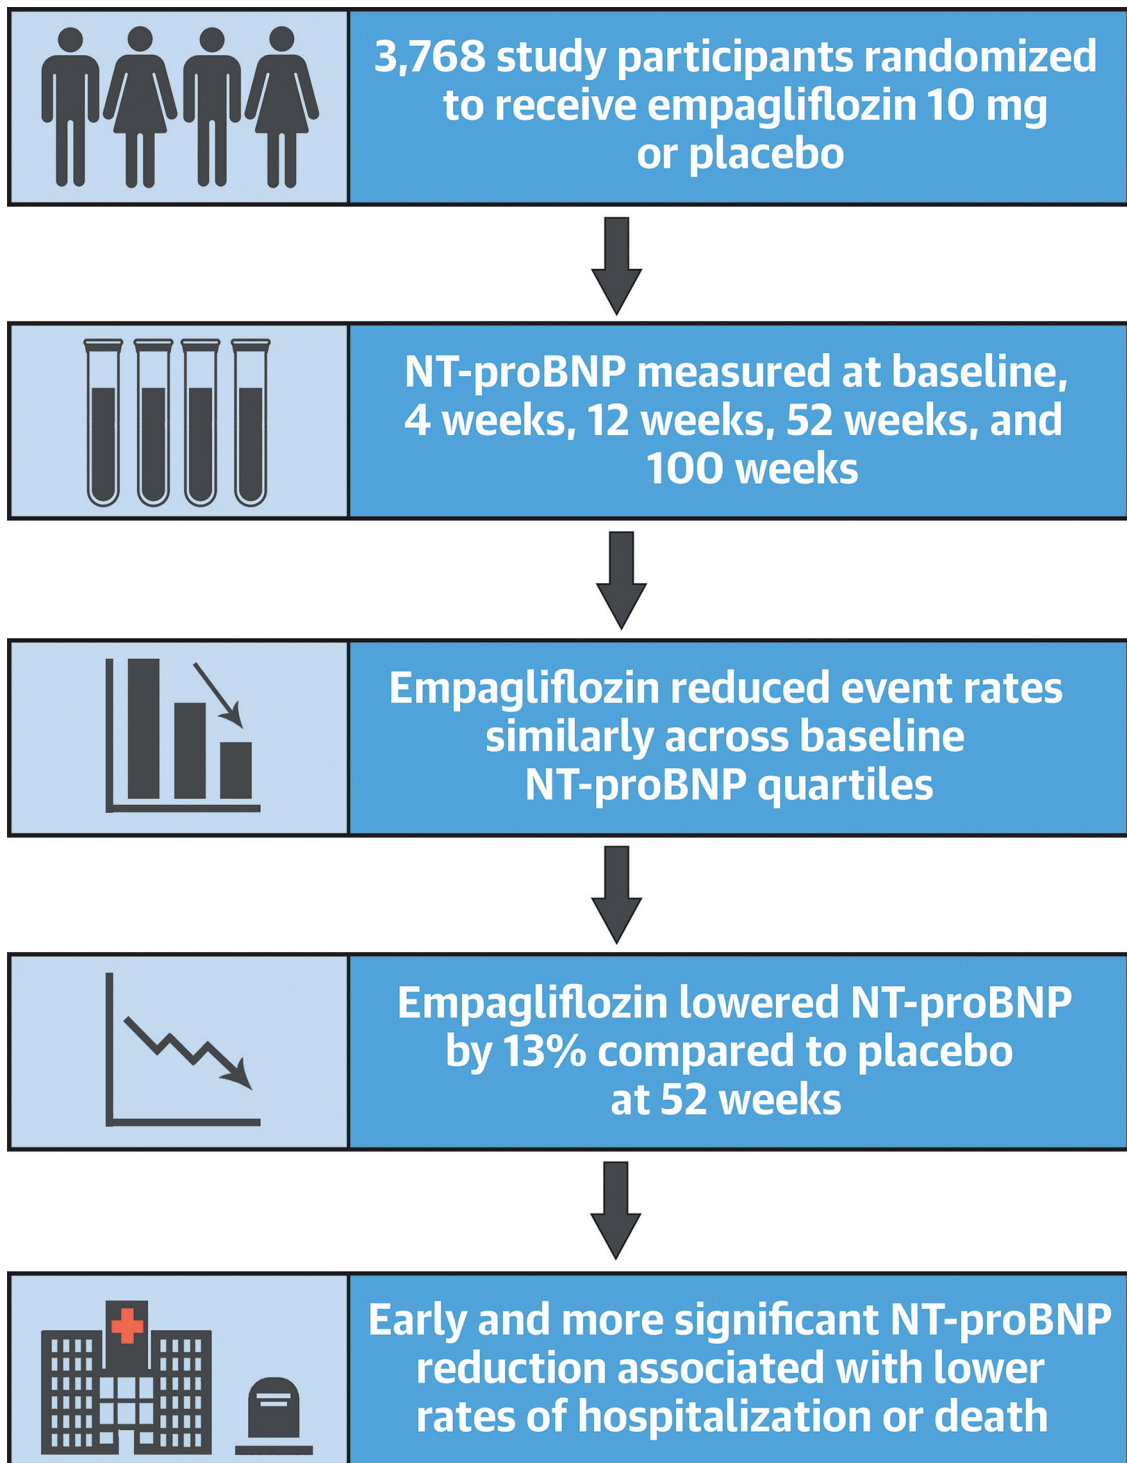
3,768 study participants randomized to receive empagliflozin 10 mg or placebo

NT-proBNP measured at baseline, 4 weeks, 12 weeks, 52 weeks, and 100 weeks

Empagliflozin reduced event rates similarly across baseline NT-proBNP quartiles

Empagliflozin lowered NT-proBNP by 13% compared to placebo at 52 weeks

Early and more significant NT-proBNP reduction associated with lower rates of hospitalization or death